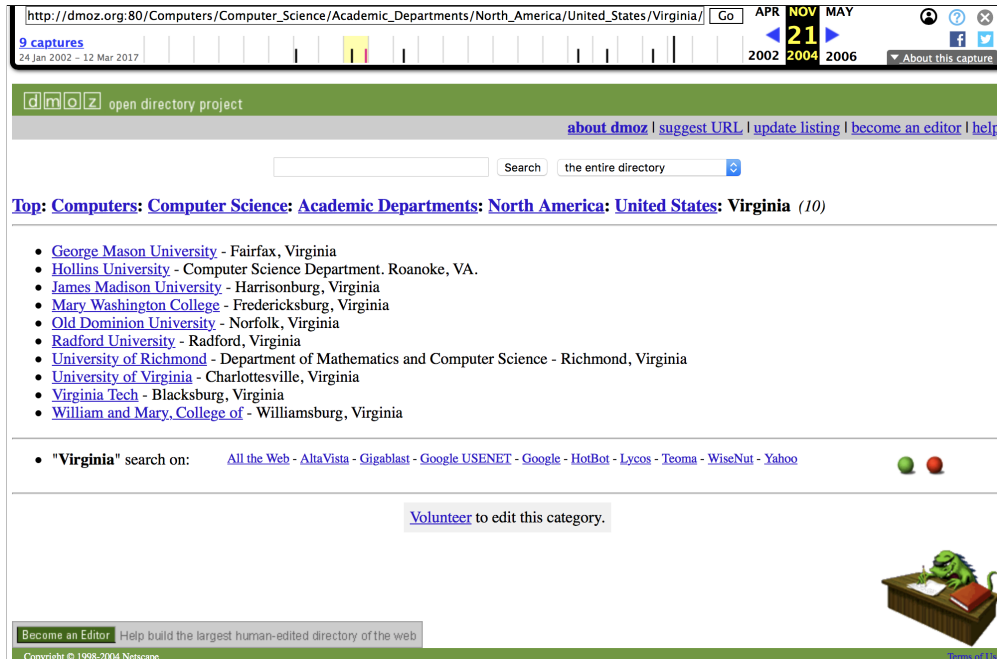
http://dmoz.org:80/Computers/Computer_Science/Academic_Departments/North_America/United_States/Virginia/ Go

APR NOV MAY
21
2002 2004 2006

9 captures
24 Jan 2002 - 12 Mar 2017

About this capture

dmoz open directory project

about dmoz | suggest URL | update listing | become an editor | help

Search the entire directory

Top: Computers: Computer Science: Academic Departments: North America: United States: Virginia (10)

- George Mason University - Fairfax, Virginia
- Hollins University - Computer Science Department. Roanoke, VA.
- James Madison University - Harrisonburg, Virginia
- Mary Washington College - Fredericksburg, Virginia
- Old Dominion University - Norfolk, Virginia
- Radford University - Radford, Virginia
- University of Richmond - Department of Mathematics and Computer Science - Richmond, Virginia
- University of Virginia - Charlottesville, Virginia
- Virginia Tech - Blacksburg, Virginia
- William and Mary, College of - Williamsburg, Virginia

- "Virginia" search on: All the Web - AltaVista - Gigablast - Google USENET - Google - HotBot - Lycos - Teoma - WiseNut - Yahoo

Volunteer to edit this category.

Become an Editor Help build the largest human-edited directory of the web

Copyright © 1998-2004 Netscape

Terms of Use